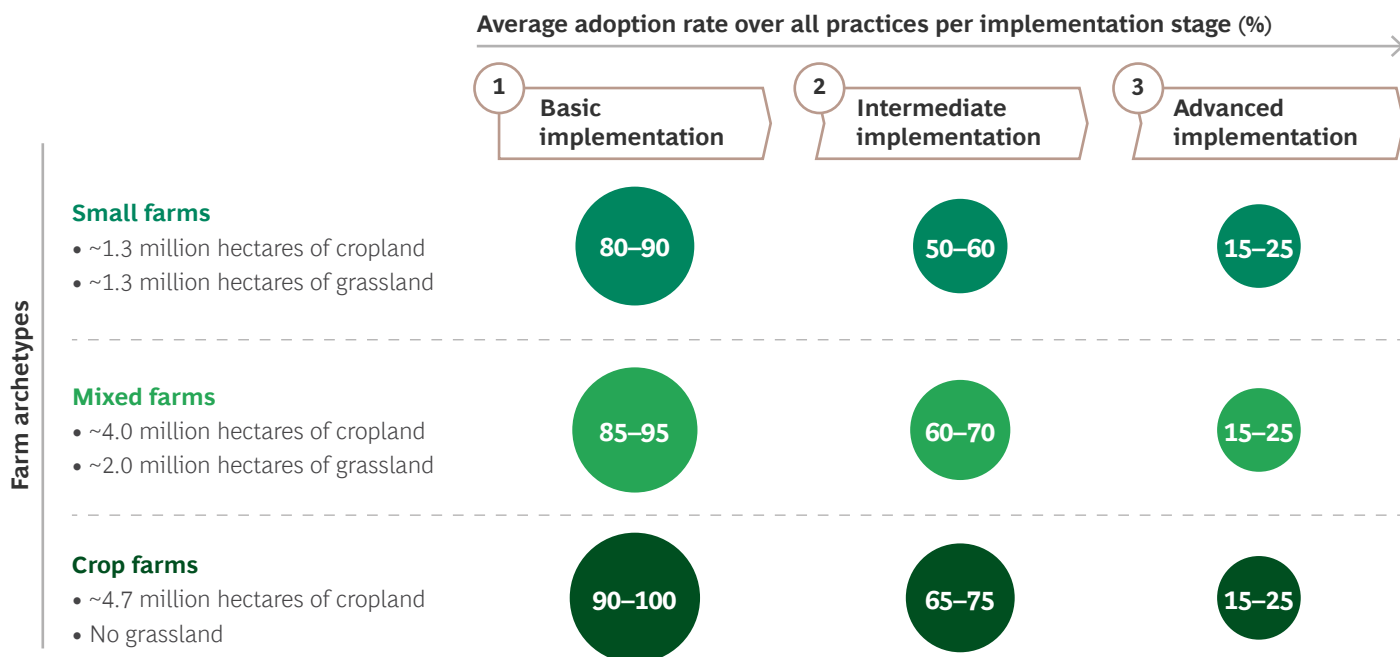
Average adoption rate over all practices per implementation stage (%)

1 Basic implementation

2 Intermediate implementation

3 Advanced implementation

Farm archetypes

| | | | |
|---|---|---|---|
| **Small farms**<br>• ~1.3 million hectares of cropland<br>• ~1.3 million hectares of grassland | 80–90 | 50–60 | 15–25 |
| **Mixed farms**<br>• ~4.0 million hectares of cropland<br>• ~2.0 million hectares of grassland | 85–95 | 60–70 | 15–25 |
| **Crop farms**<br>• ~4.7 million hectares of cropland<br>• No grassland | 90–100 | 65–75 | 15–25 |